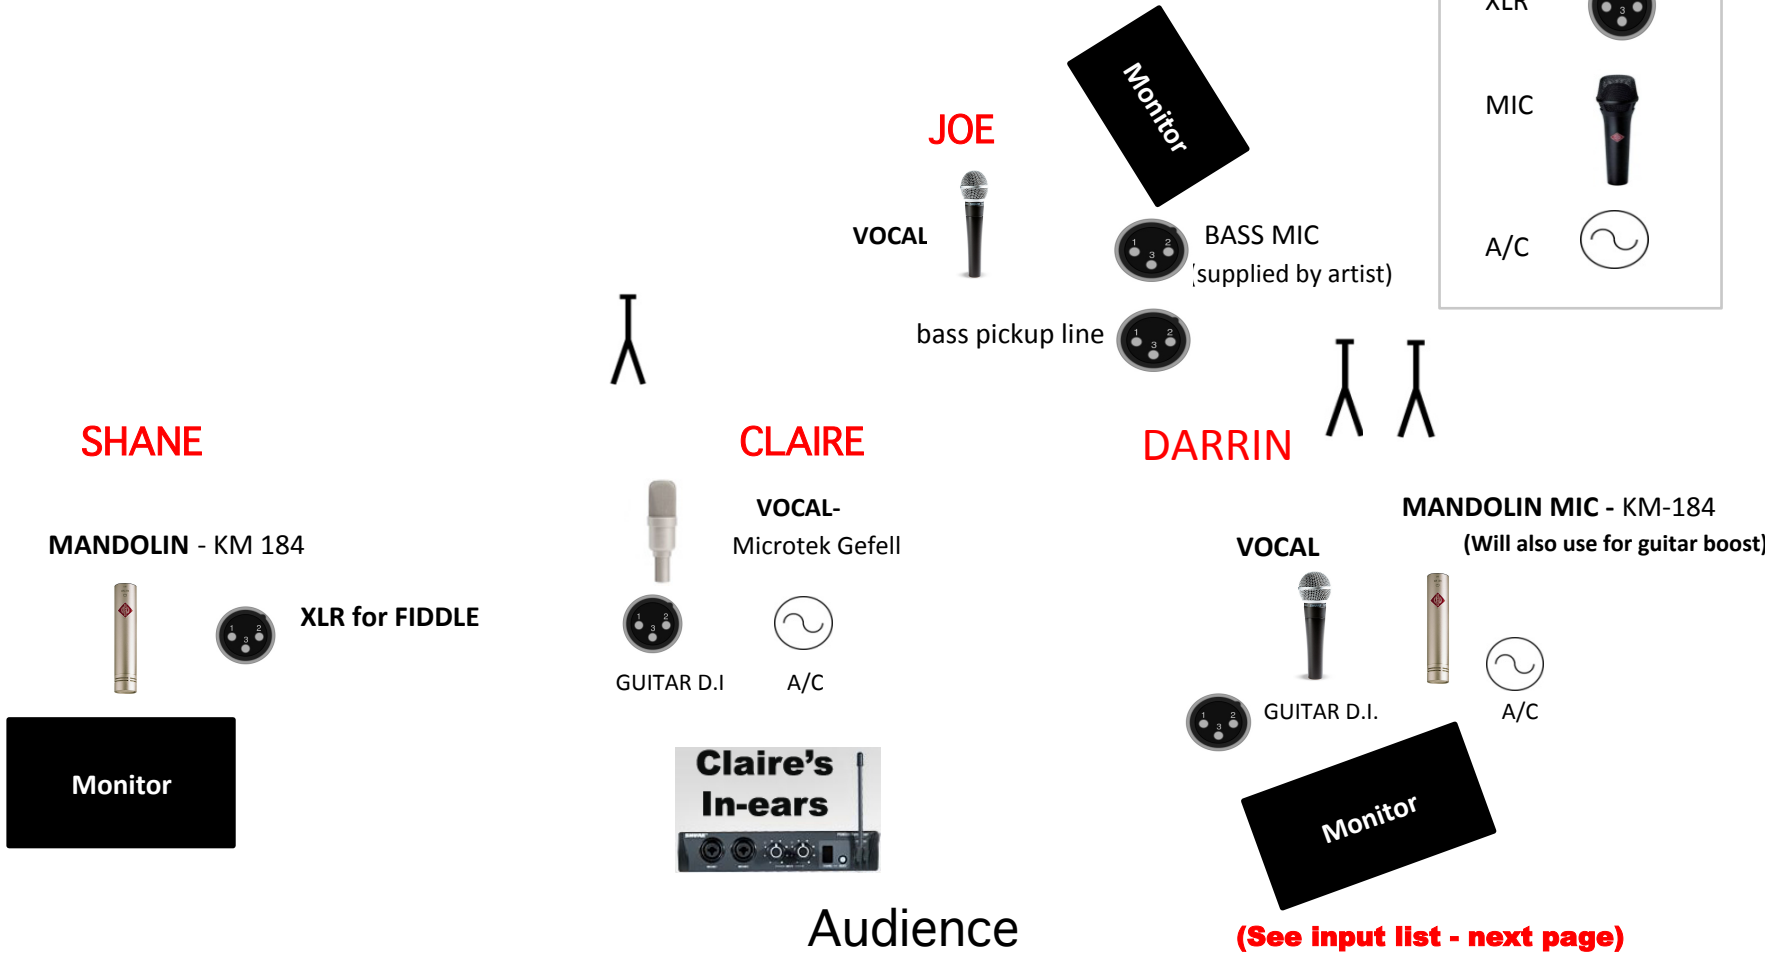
XLR

MIC

A/C

Monitor

JOE

VOCAL

BASS MIC (supplied by artist)

bass pickup line

SHANE

CLAIRE

DARRIN

MANDOLIN - KM 184

XLR for FIDDLE

Monitor

VOCAL- Microtek Gefell

GUITAR D.I

A/C

Claire's In-ears

MANDOLIN MIC - KM-184

(Will also use for guitar boost)

VOCAL

GUITAR D.I.

A/C

Monitor

Audience

(See input list - next page)